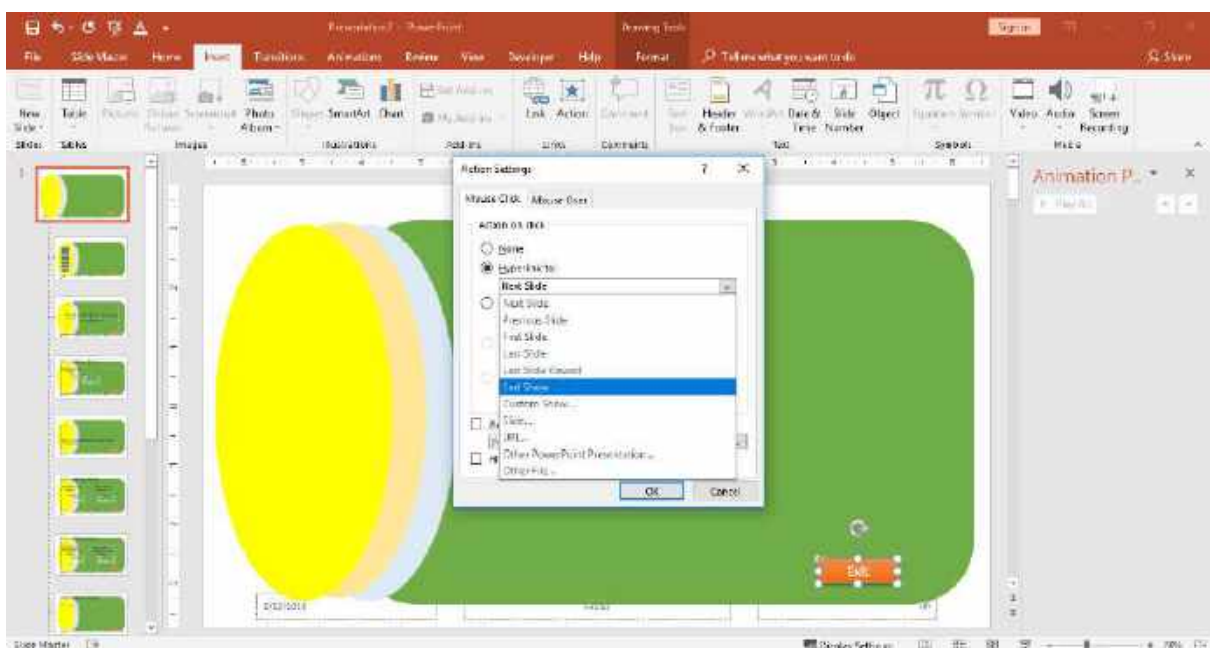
Presentation2 - PowerPoint

Drawing Tools

Sign in

File Slide Master Home Insert Transitions Animations Review View Developer Help Format Tell me what you want to do Share

New Slide Table Pictures Online Pictures Screenshot Photo Album Shapes SmartArt Chart Get Add-ins My Add-ins Link Action Comment Text Box Header & Footer WordArt Date & Time Slide Number Object Equation Symbol Video Audio Screen Recording

Slides Tables Images Illustrations Add-ins Links Comments Text Symbols Media

Action Settings ? ×

Mouse Click Mouse Over

Action on click

None

Hyperlink to:

Next Slide

Next Slide
Previous Slide
First Slide
Last Slide
Last Slide Viewed
End Show
Custom Show...
Slide...
URL...
Other PowerPoint Presentation...
Other File...

OK Cancel

Animation P...

Exit

2/12/2019

Slide Master

Display Settings